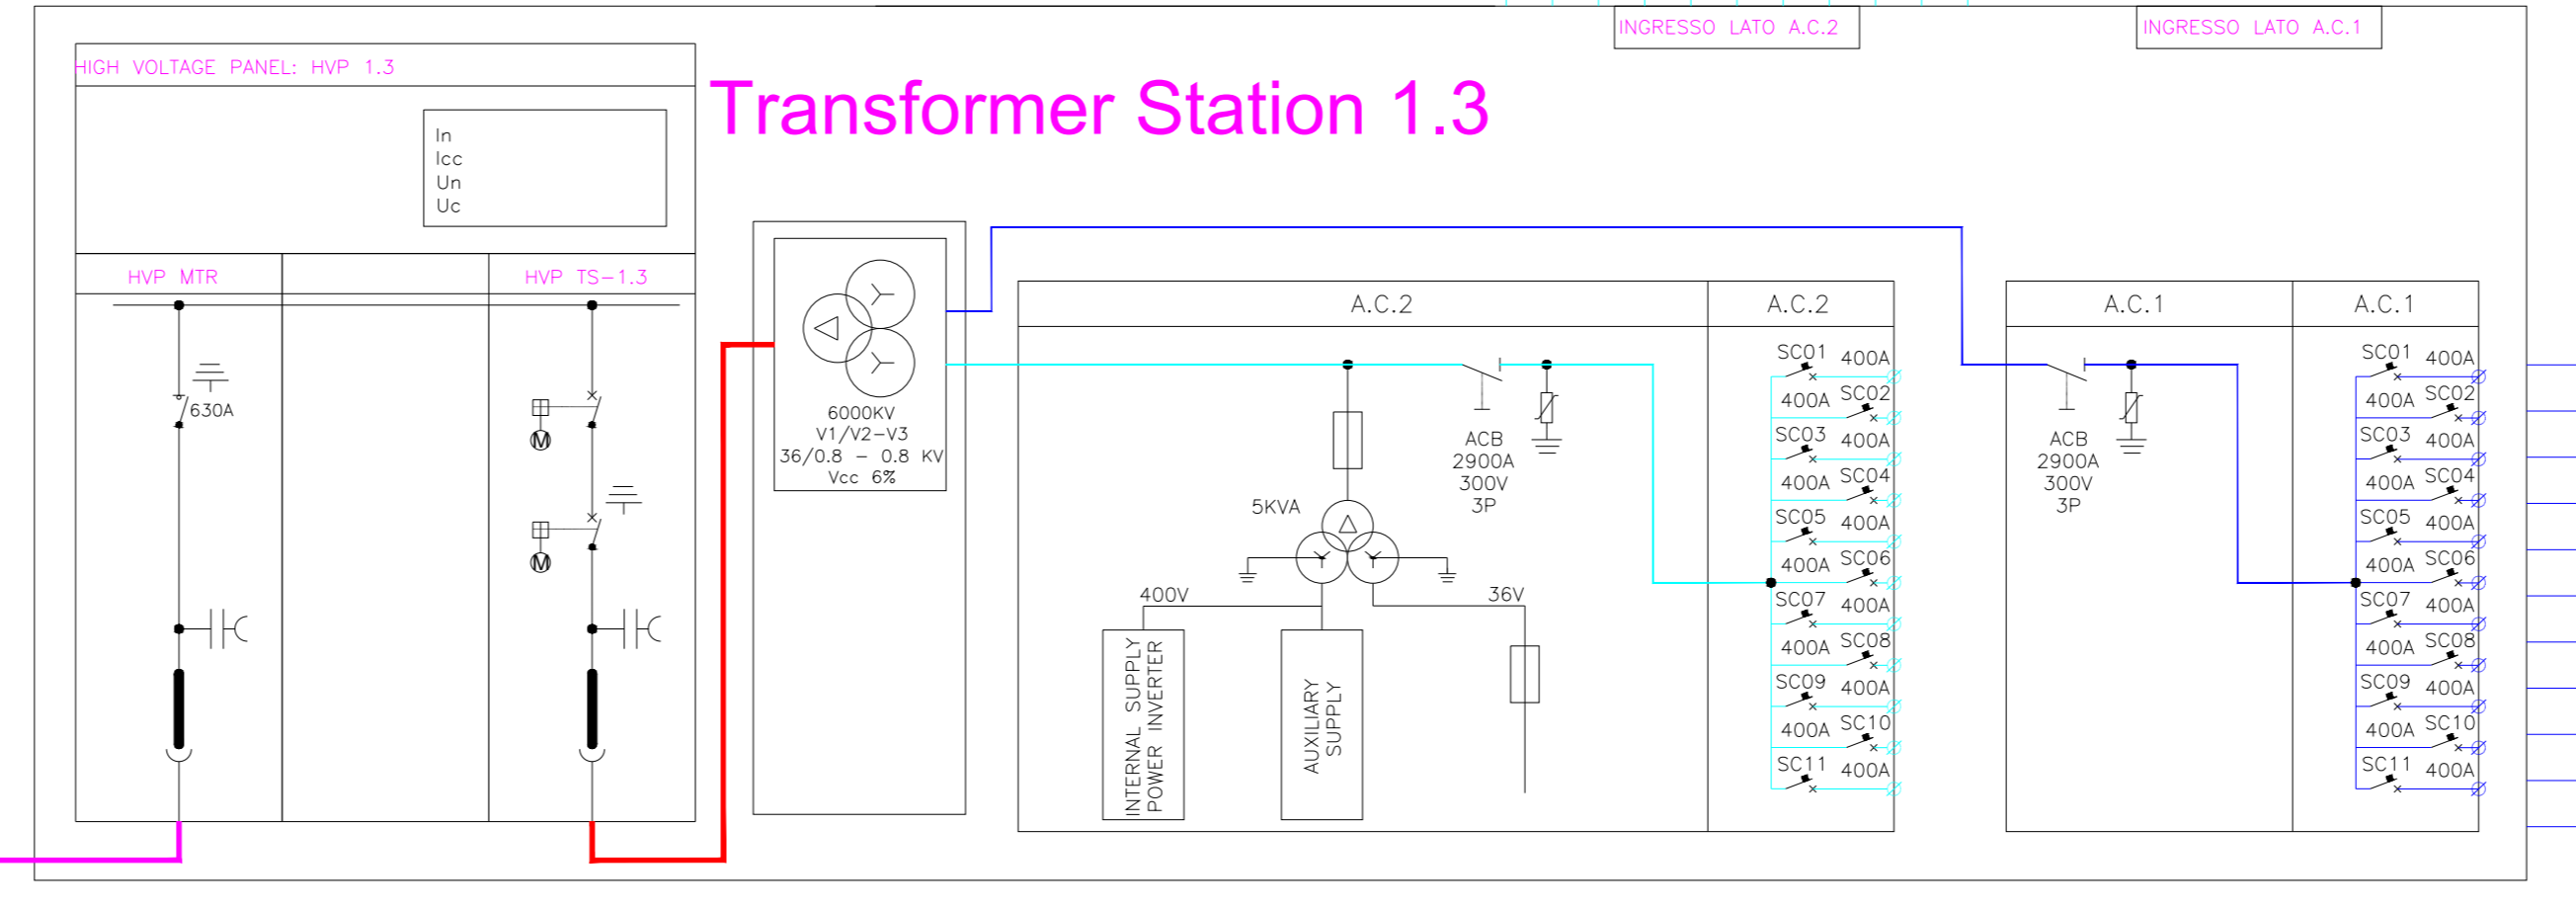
INGRESSO LATO A.C.2

INGRESSO LATO A.C.1

HIGH VOLTAGE PANEL: HVP 1.3

Transformer Station 1.3

In
Icc
Un
Uc

HVP MTR

HVP TS-1.3

630A

6000KV
V1/V2-V3
36/0.8 - 0.8 KV
Vcc 6%

A.C.2

A.C.2

A.C.1

A.C.1

ACB
2900A
300V
3P

5KVA

400V

36V

INTERNAL SUPPLY POWER INVERTER

AUXILIARY SUPPLY

SC01 400A
400A SC02
SC03 400A
400A SC04
SC05 400A
400A SC06
SC07 400A
400A SC08
SC09 400A
400A SC10
SC11 400A

ACB
2900A
300V
3P

SC01 400A
400A SC02
SC03 400A
400A SC04
SC05 400A
400A SC06
SC07 400A
400A SC08
SC09 400A
400A SC10
SC11 400A